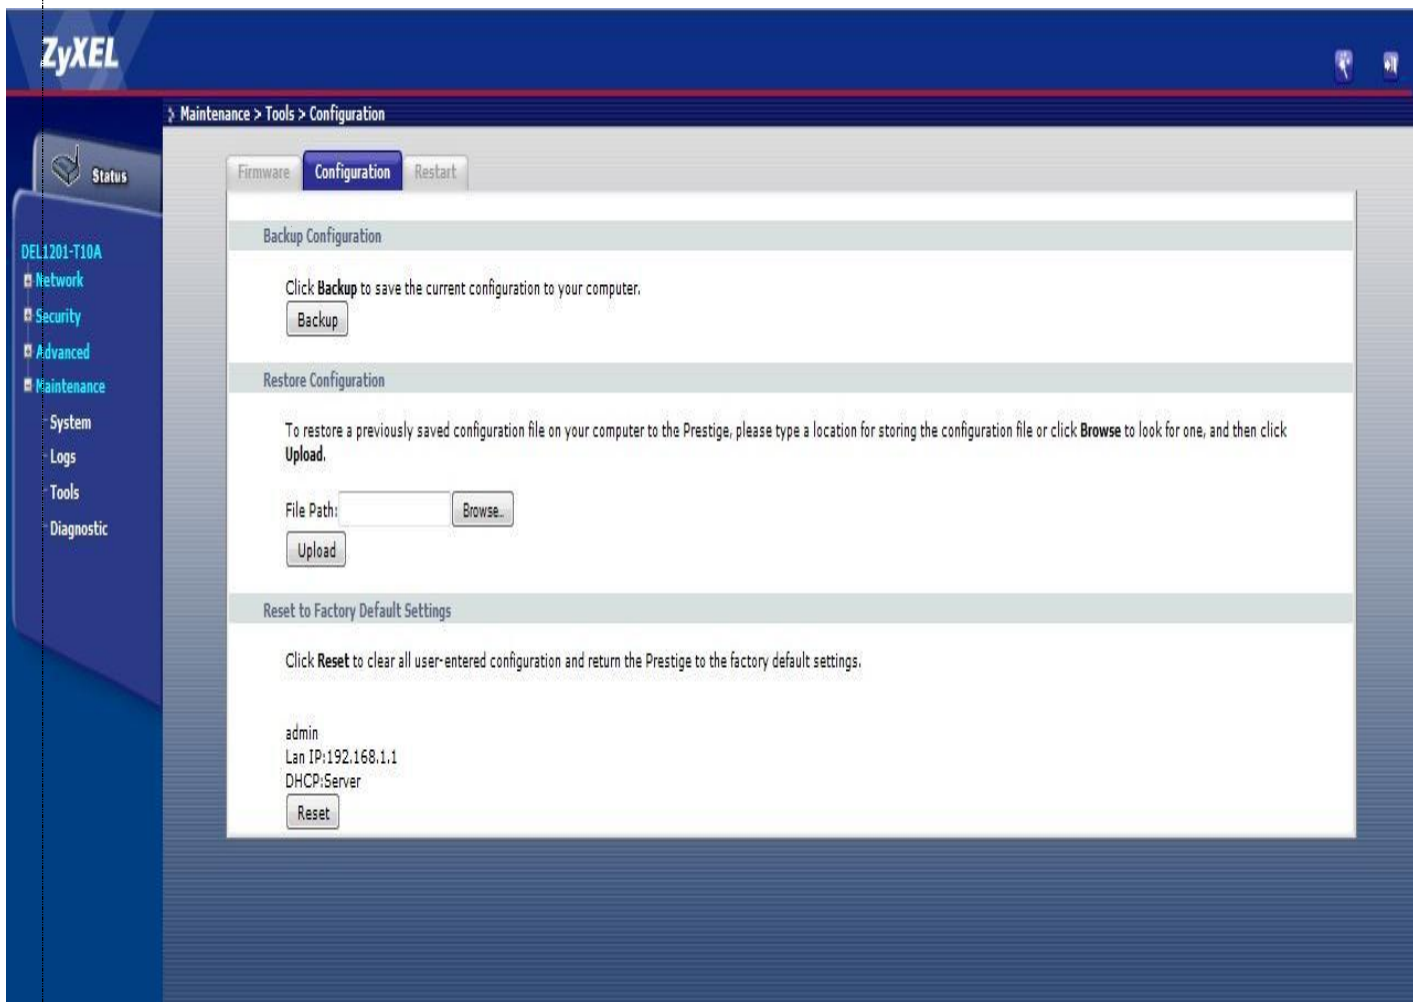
ZyXEL

Maintenance > Tools > Configuration

Status

DEL1201-T10A
Network
Security
Advanced
Maintenance
System
Logs
Tools
Diagnostic

Firmware | Configuration | Restart

Backup Configuration

Click **Backup** to save the current configuration to your computer.

Backup

Restore Configuration

To restore a previously saved configuration file on your computer to the Prestige, please type a location for storing the configuration file or click **Browse** to look for one, and then click **Upload.**

File Path: Browse..

Upload

Reset to Factory Default Settings

Click **Reset** to clear all user-entered configuration and return the Prestige to the factory default settings.

admin
Lan IP:192.168.1.1
DHCP:Server

Reset